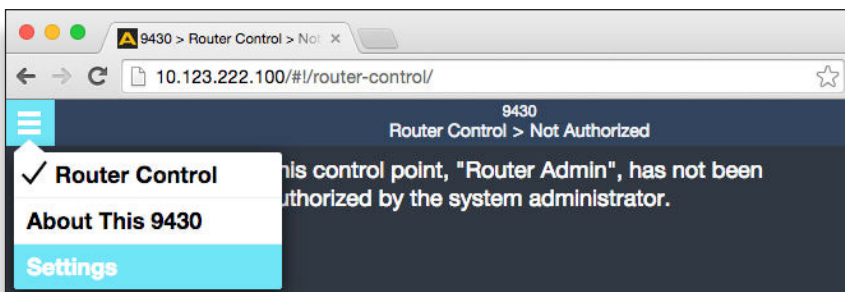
9430 > Router Control > No ×

10.123.222.100/#!/router-control/

9430
Router Control > Not Authorized

✓ Router Control
About This 9430
Settings

his control point, "Router Admin", has not been uthorized by the system administrator.